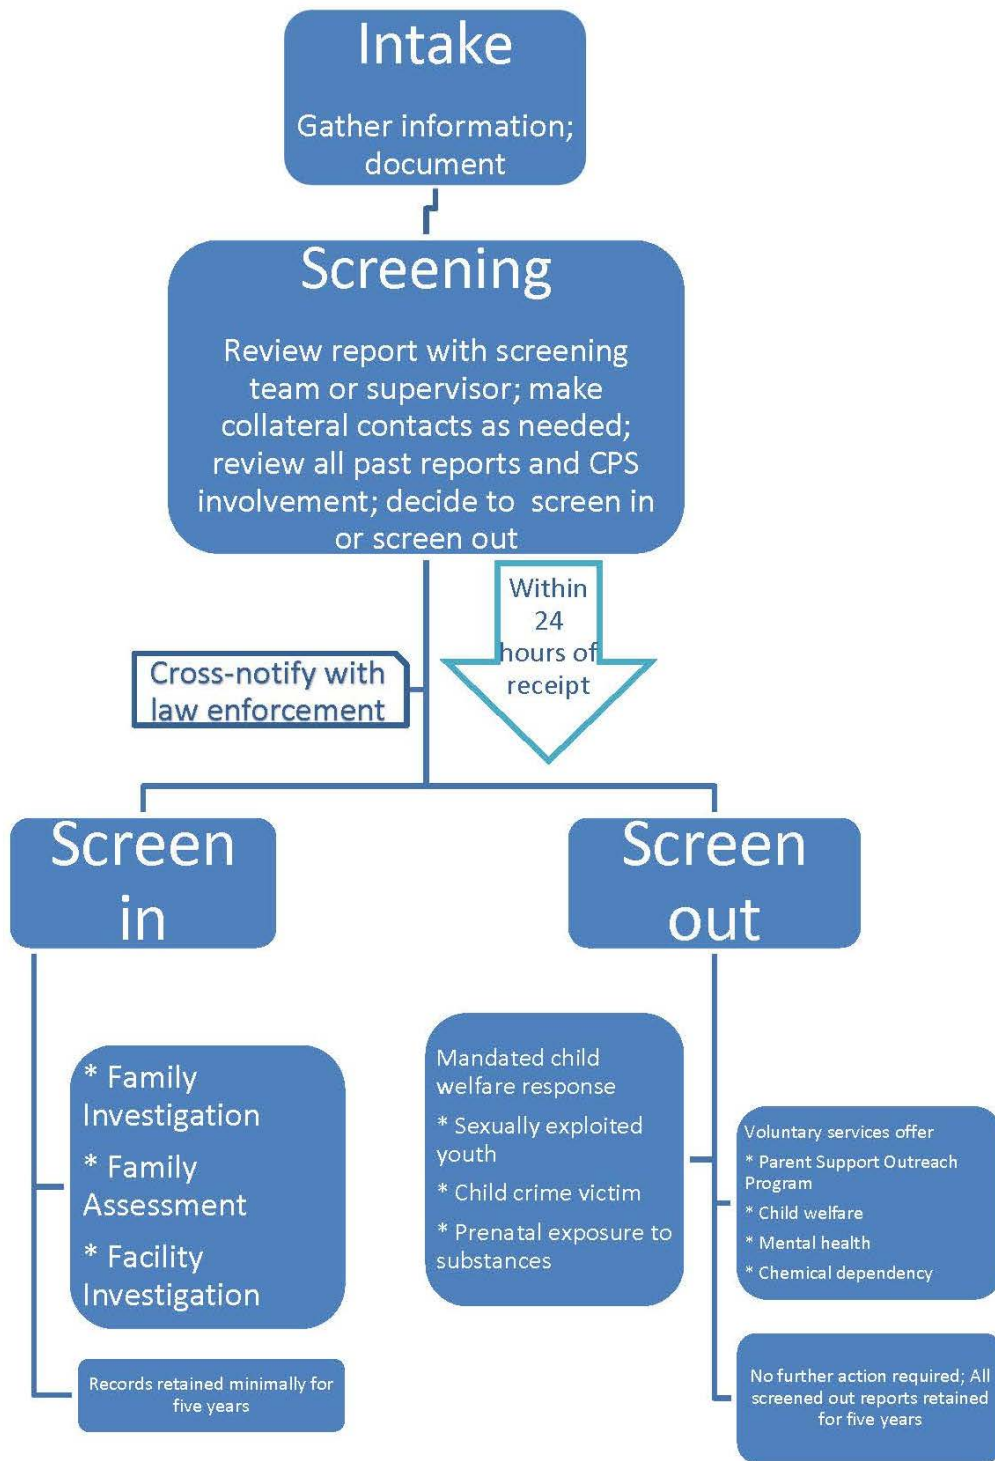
Intake

Gather information; document

Screening

Review report with screening team or supervisor; make collateral contacts as needed; review all past reports and CPS involvement; decide to screen in or screen out

Within 24 hours of receipt

Cross-notify with law enforcement

Screen in

Screen out

* Family Investigation

* Family Assessment

* Facility Investigation

Records retained minimally for five years

Mandated child welfare response

* Sexually exploited youth

* Child crime victim

* Prenatal exposure to substances

Voluntary services offer

* Parent Support Outreach Program

* Child welfare

* Mental health

* Chemical dependency

No further action required; All screened out reports retained for five years